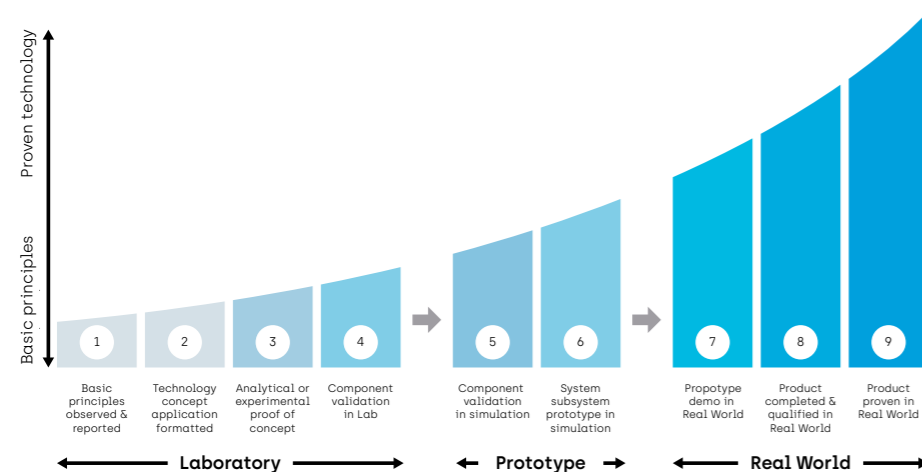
Proven technology

Basic principles

1
2
3
4
5
6
7
8
9

Basic principles observed & reported

Technology concept application formatted

Analytical or experimental proof of concept

Component validation in Lab

Component validation in simulation

System subsystem prototype in simulation

Propotype demo in Real World

Product completed & qualified in Real World

Product proven in Real World

Laboratory

Prototype

Real World